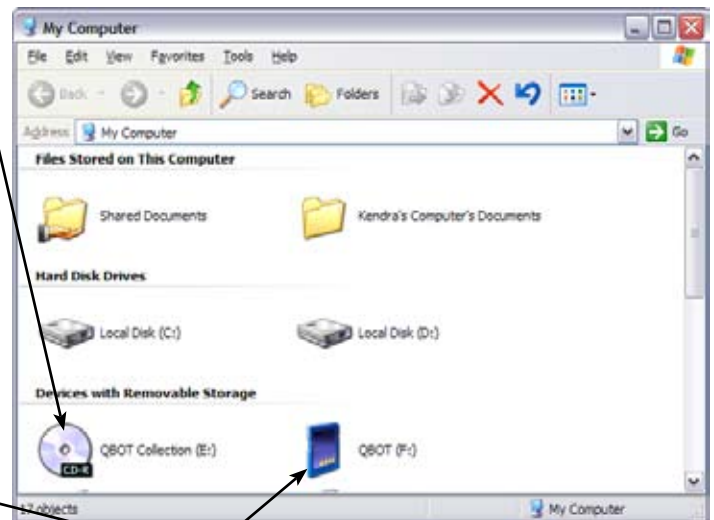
My Computer

File Edit View Favorites Tools Help

Back Search Folders

Address My Computer Go

Files Stored on This Computer

Shared Documents

Kendra's Computer's Documents

Hard Disk Drives

Local Disk (C:)

Local Disk (D:)

Devices with Removable Storage

CD-R

QBOT Collection (E:)

QBOT (F:)

17 objects

My Computer